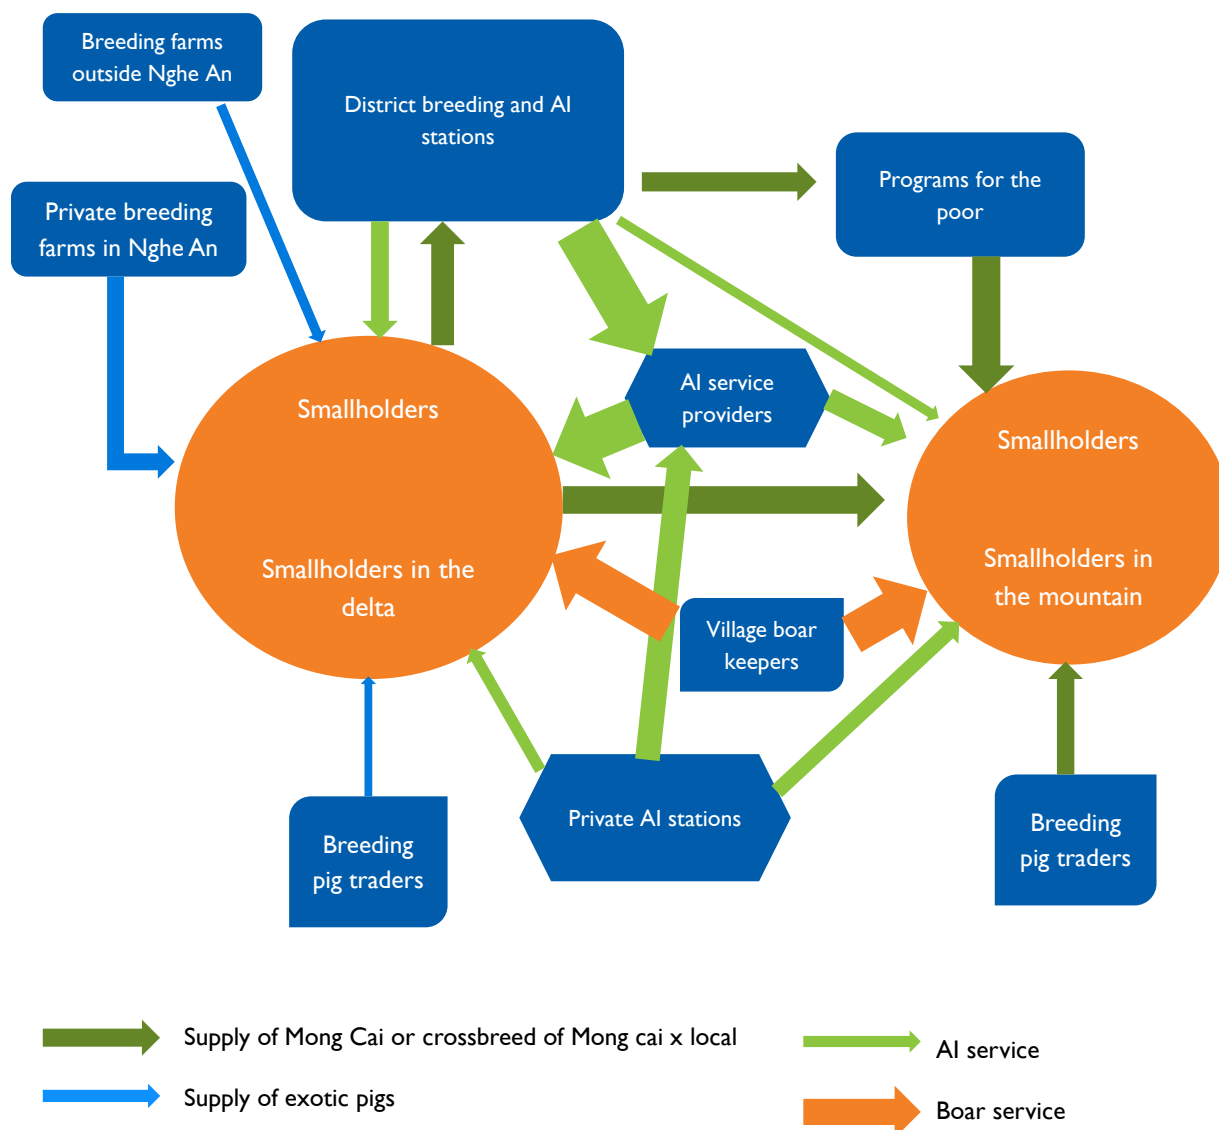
Breeding farms outside Nghe An

District breeding and AI stations

Programs for the poor

Private breeding farms in Nghe An

Smallholders

Smallholders in the delta

AI service providers

Smallholders

Smallholders in the mountain

Village boar keepers

Breeding pig traders

Private AI stations

Breeding pig traders

Supply of Mong Cai or crossbreed of Mong cai x local

AI service

Supply of exotic pigs

Boar service